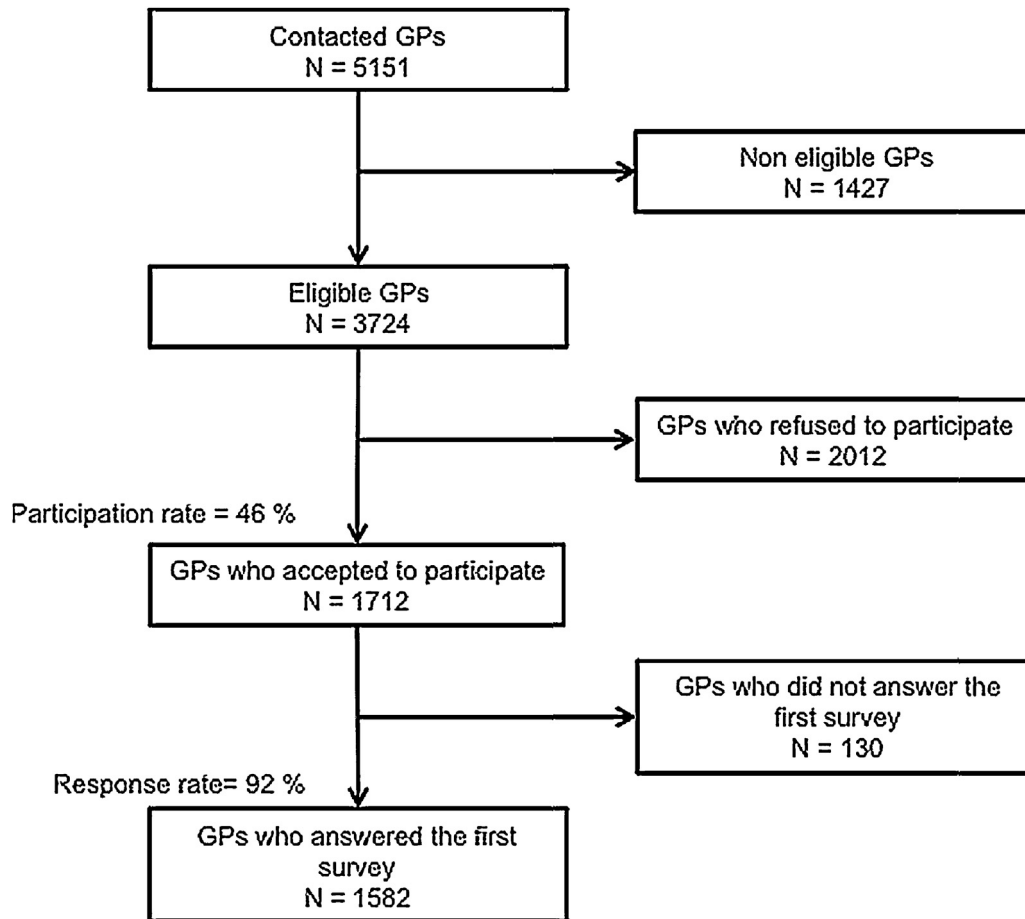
Contacted GPs
N = 5151

Non eligible GPs
N = 1427

Eligible GPs
N = 3724

GPs who refused to participate
N = 2012

Participation rate = 46 %

GPs who accepted to participate
N = 1712

GPs who did not answer the first survey
N = 130

Response rate= 92 %

GPs who answered the first survey
N = 1582